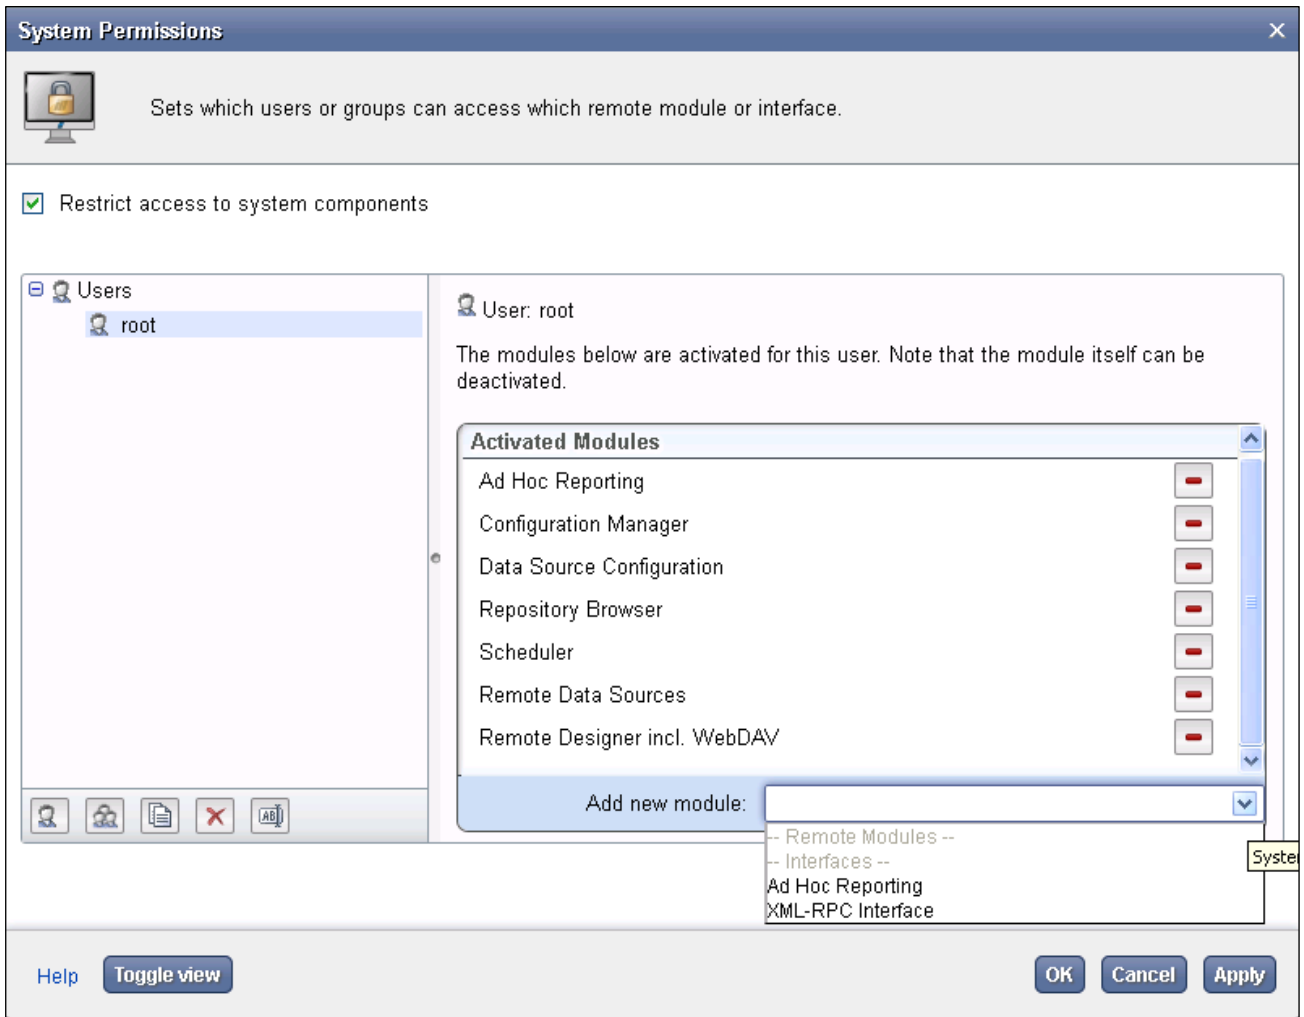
System Permissions

Sets which users or groups can access which remote module or interface.

Restrict access to system components

Users
root

User: root

The modules below are activated for this user. Note that the module itself can be deactivated.

Activated Modules

Ad Hoc Reporting
Configuration Manager
Data Source Configuration
Repository Browser
Scheduler
Remote Data Sources
Remote Designer incl. WebDAV

Add new module:

-- Remote Modules --
-- Interfaces --
Ad Hoc Reporting
XML-RPC Interface

Syste

Help Toggle view

OK Cancel Apply